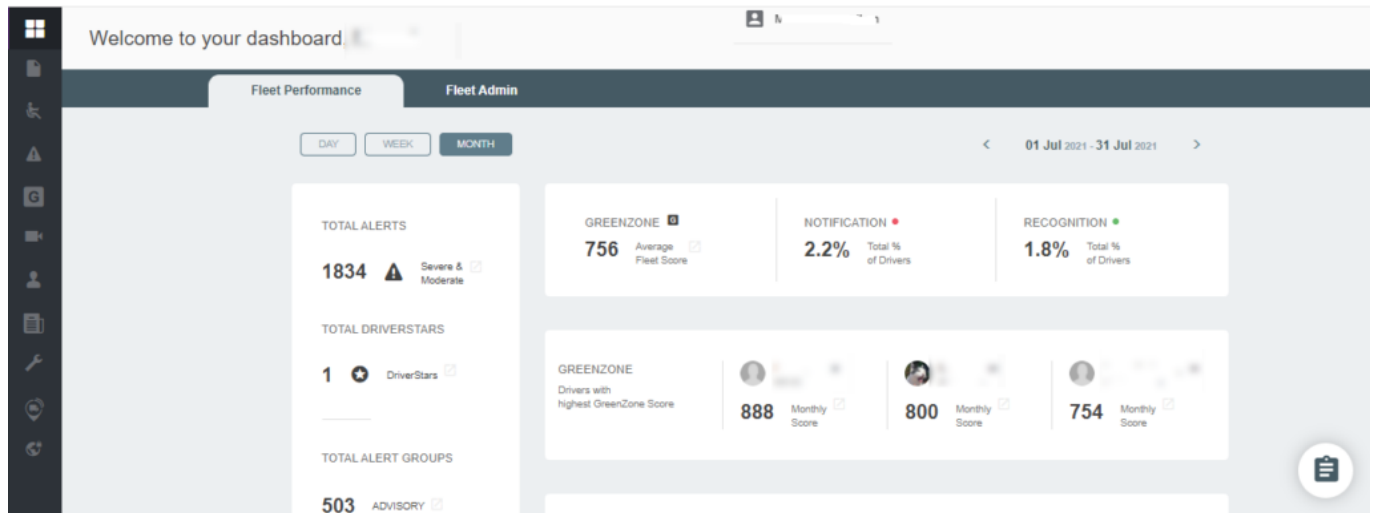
Welcome to your dashboard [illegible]

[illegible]

Fleet Performance

Fleet Admin

DAY

WEEK

MONTH

<

01 Jul 2021 - 31 Jul 2021

>

TOTAL ALERTS

1834 Severe & Moderate

TOTAL DRIVERSTARS

1 DriverStars

TOTAL ALERT GROUPS

503 ADVISORY

GREENZONE G

756 Average Fleet Score

NOTIFICATION

2.2% Total % of Drivers

RECOGNITION

1.8% Total % of Drivers

GREENZONE

Drivers with highest GreenZone Score

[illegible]

888 Monthly Score

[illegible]

800 Monthly Score

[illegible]

754 Monthly Score